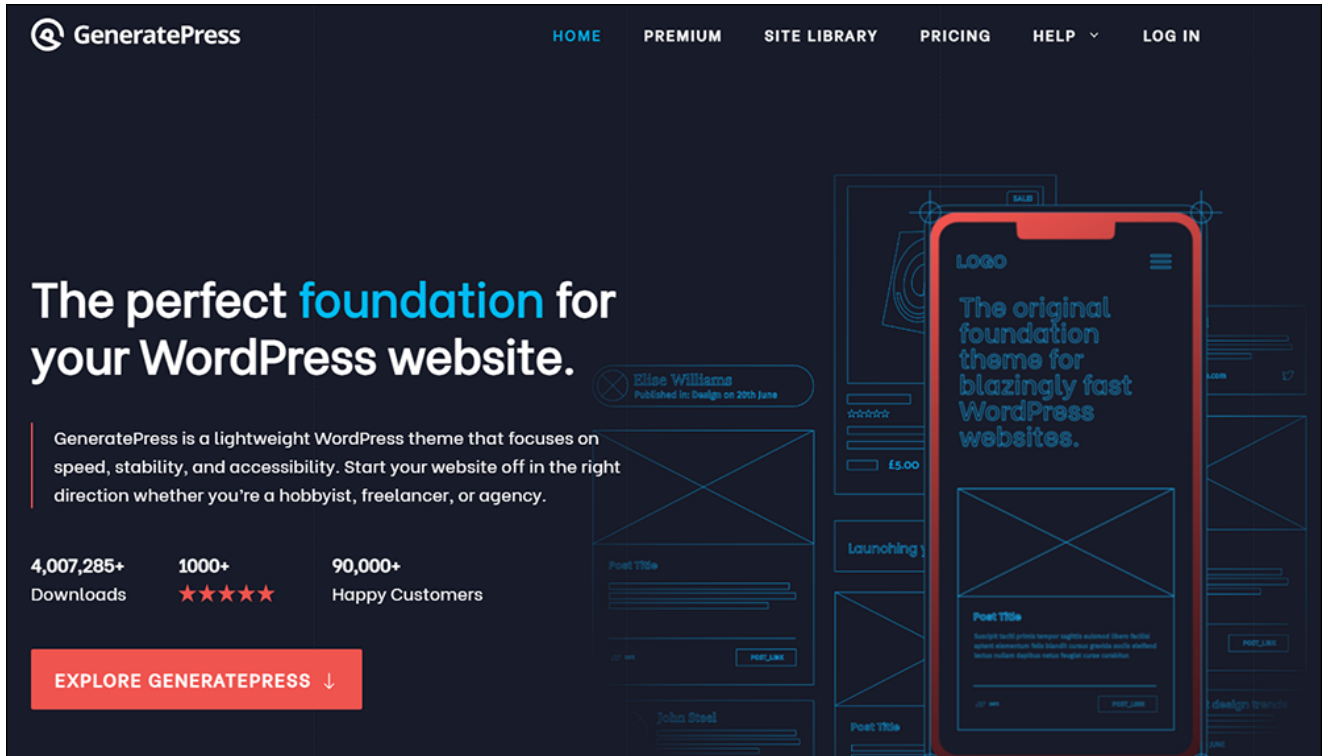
GeneratePress

HOME PREMIUM SITE LIBRARY PRICING HELP LOG IN

The perfect foundation for your WordPress website.

GeneratePress is a lightweight WordPress theme that focuses on speed, stability, and accessibility. Start your website off in the right direction whether you're a hobbyist, freelancer, or agency.

4,007,285+ Downloads

1000+ ★★★★★

90,000+ Happy Customers

EXPLORE GENERATEPRESS ↓

SALE

Elise Williams
Published in: Design on 20th June

£5.00

Post Title

POST_LINK

John Steel

Launching

Post Title

LOGO

The original foundation theme for blazingly fast WordPress websites.

Post Title

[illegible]

POST_LINK

POST_LINK

design trends